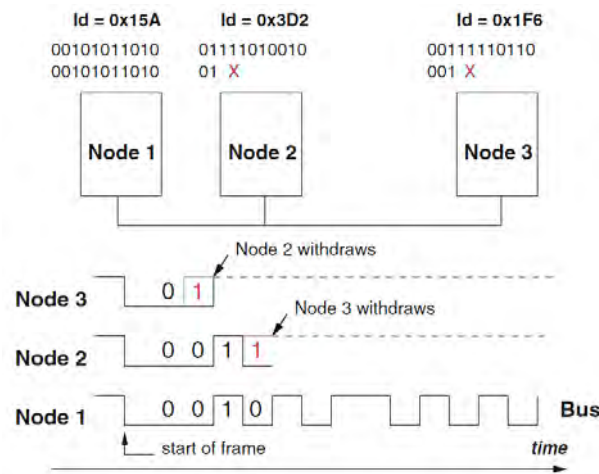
Id = 0x15A
00101011010
00101011010

Id = 0x3D2
01111010010
01 X

Id = 0x1F6
00111110110
001 X

Node 1

Node 2

Node 3

Node 2 withdraws

Node 3
0 1

Node 3 withdraws

Node 2
0 0 1 1

Node 1
0 0 1 0

Bus

start of frame

time